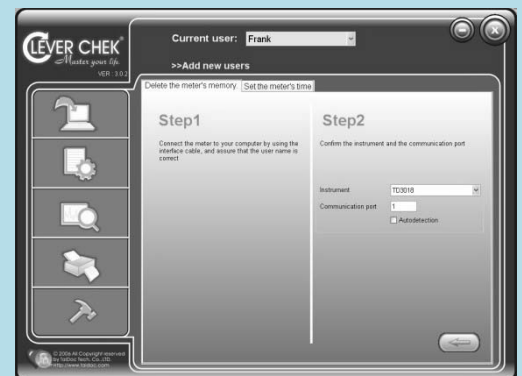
CLEVER CHEK
Master your life.
VER : 3.0.2

Current user: Frank

>>Add new users

Delete the meter's memory | Set the meter's time

Step1

Connect the meter to your computer by using the interface cable, and assure that the user name is correct

Step2

Confirm the instrument and the communication port

Instrument TD3018

Communication port 1

Autodetection

© 2006 All Copyright reserved by TaiDoc Tech. Co.,LTD. http://www.taidoc.com